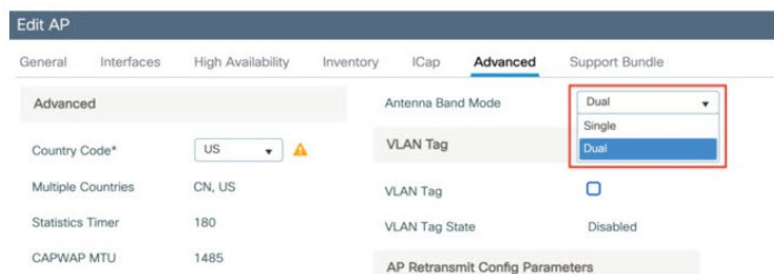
Edit AP

General Interfaces High Availability Inventory ICap Advanced Support Bundle

Advanced

Country Code* US

Multiple Countries CN, US

Statistics Timer 180

CAPWAP MTU 1485

Antenna Band Mode Dual

Single

Dual

VLAN Tag

VLAN Tag

VLAN Tag State Disabled

AP Retransmit Config Parameters